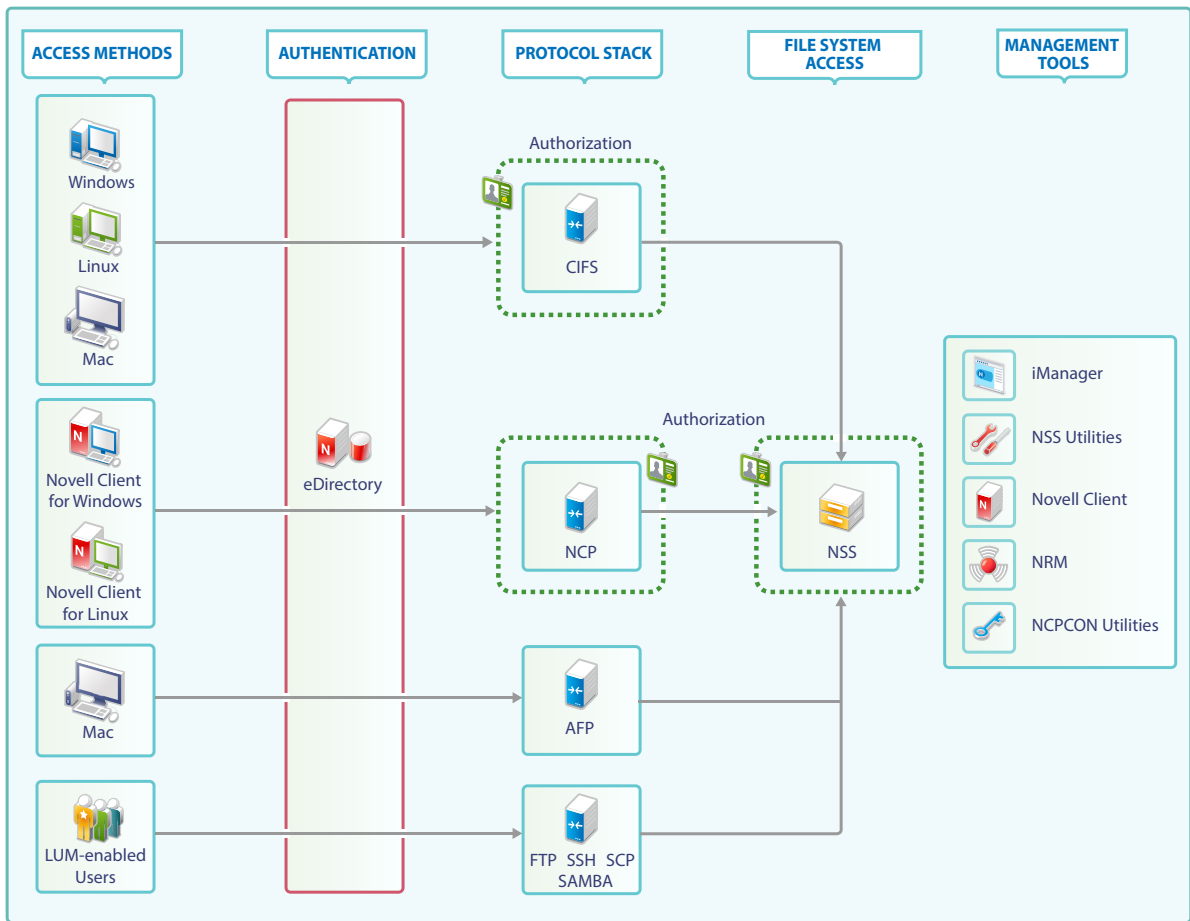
ACCESS METHODS

AUTHENTICATION

PROTOCOL STACK

FILE SYSTEM ACCESS

MANAGEMENT TOOLS

Windows

Linux

Mac

Authorization

CIFS

Novell Client for Windows

Novell Client for Linux

eDirectory

Authorization

NCP

NSS

Mac

AFP

LUM-enabled Users

FTP SSH SCP SAMBA

iManager

NSS Utilities

Novell Client

NRM

NCPCON Utilities